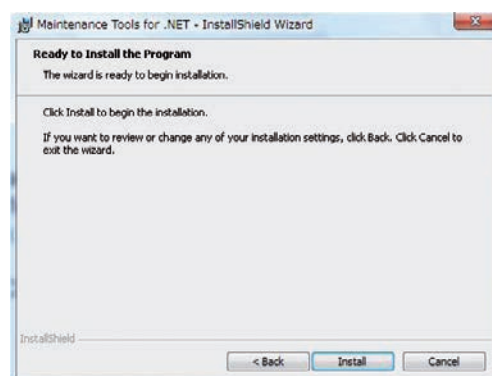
Maintenance Tools for .NET - InstallShield Wizard

Ready to Install the Program

The wizard is ready to begin installation.

Click Install to begin the installation.

If you want to review or change any of your installation settings, click Back. Click Cancel to exit the wizard.

InstallShield

< Back

Install

Cancel